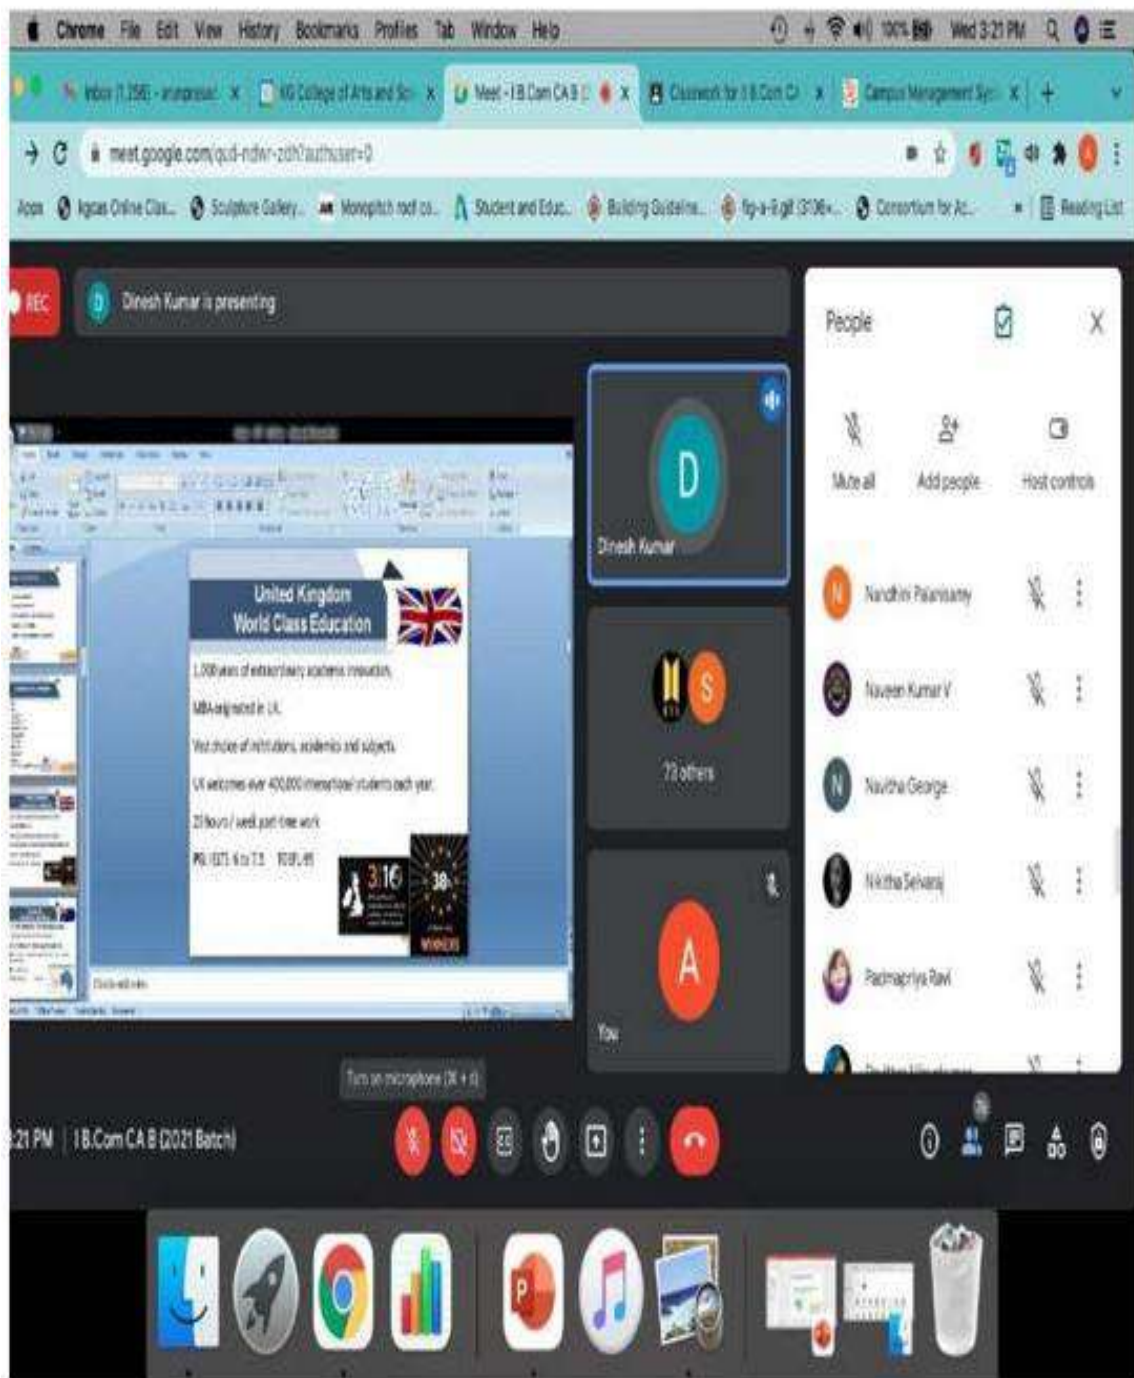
Chrome File Edit View History Bookmarks Profiles Tab Window Help

100% Wed 3:21 PM

Inbox (1,298) - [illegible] | KG College of Arts and Sc | Meet - I B.Com CA B | Classwork for I B.Com CA | Campus Management Sy

meet.google.com/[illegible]?authuser=0

Apps | Igcas Online Clas... | Sculpture Gallery... | Monopitch roof co... | Student and Educ... | Building Guideline... | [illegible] | Consortium for Ac... | Reading List

REC

D Dinesh Kumar is presenting

United Kingdom
World Class Education

1,000 years of extraordinary academic innovation.

MBA originated in UK.

Vast choice of institutions, academics and subjects.

UK welcomes over 400,000 international students each year.

20 hours / week part time work

PR: IELTS 6 to 7.5 TOEFL 85

3.16

38

WINNERS

Click to add notes

D

Dinesh Kumar

S

73 others

A

You

People

Mute all

Add people

Host controls

N Nandhini Palanisamy

Naveen Kumar V

N Navitha George

Nikitha Selvaraj

Padmapriya Ravi

Turn on microphone (⌘ + d)

3:21 PM | I B.Com CA B (2021 Batch)